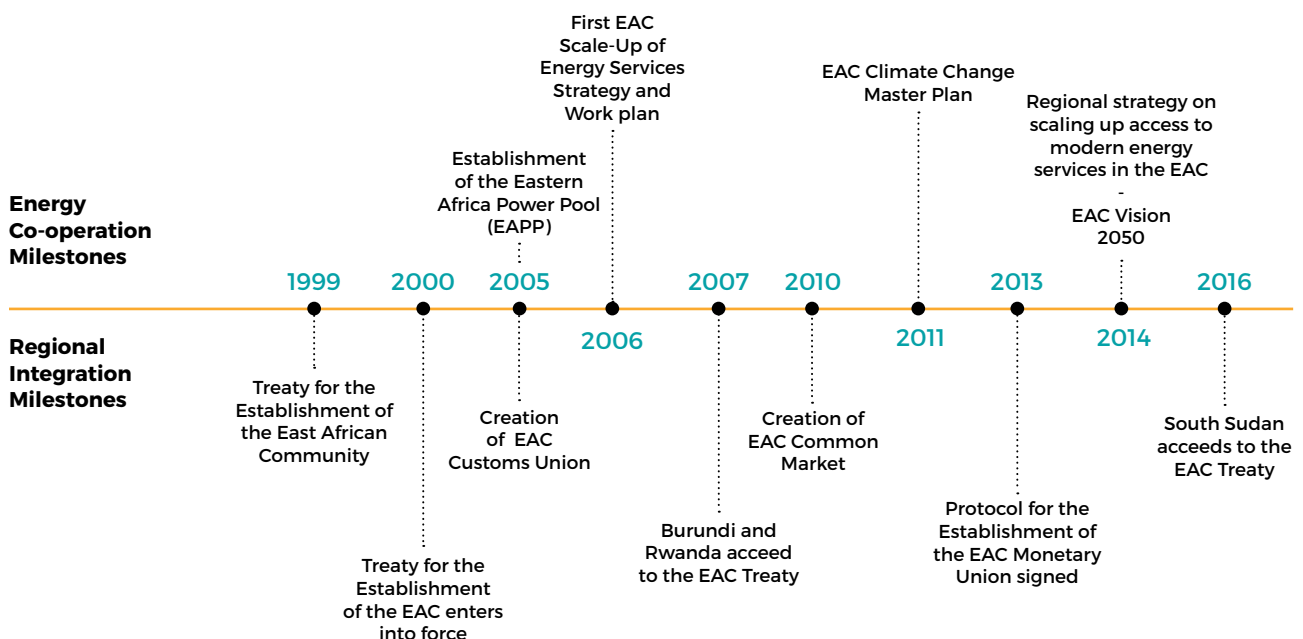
Energy Co-operation Milestones

Regional Integration Milestones

First EAC Scale-Up of Energy Services Strategy and Work plan

Establishment of the Eastern Africa Power Pool (EAPP)

EAC Climate Change Master Plan

Regional strategy on scaling up access to modern energy services in the EAC - EAC Vision 2050

1999

2000

2005

2006

2007

2010

2011

2013

2014

2016

Treaty for the Establishment of the East African Community

Treaty for the Establishment of the EAC enters into force

Creation of EAC Customs Union

Burundi and Rwanda acceed to the EAC Treaty

Creation of EAC Common Market

Protocol for the Establishment of the EAC Monetary Union signed

South Sudan acceeds to the EAC Treaty